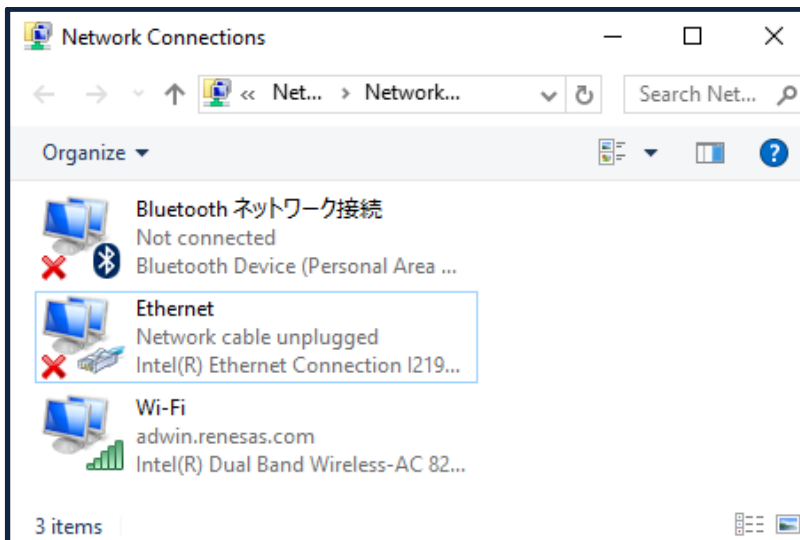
Network Connections

« Net... › Network...

Search Net...

Organize ▾

Bluetooth ネットワーク接続
Not connected
Bluetooth Device (Personal Area ...

Ethernet
Network cable unplugged
Intel(R) Ethernet Connection I219...

Wi-Fi
adwin.renesas.com
Intel(R) Dual Band Wireless-AC 82...

3 items